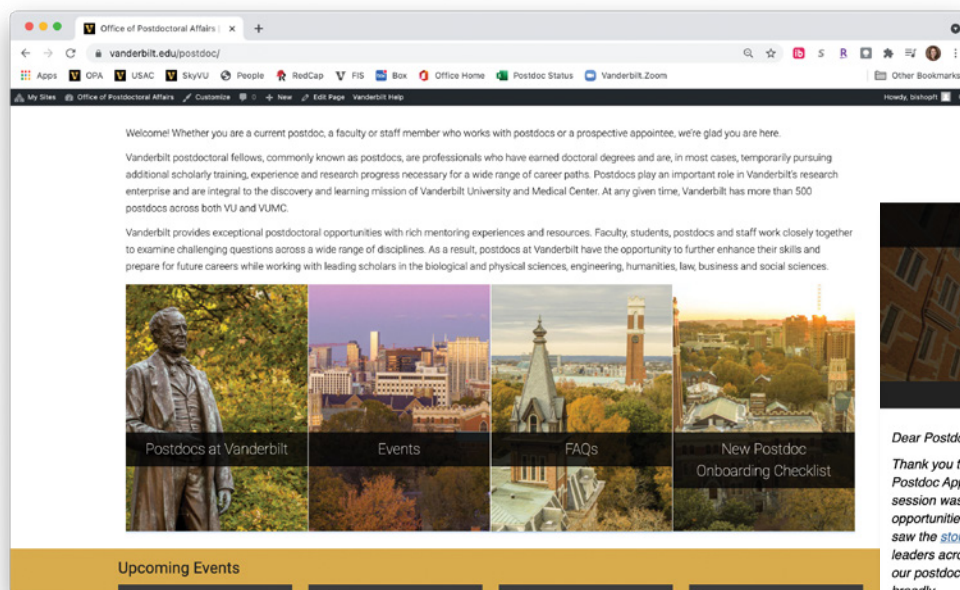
Office of Postdoctoral Affairs | ×

vanderbilt.edu/postdoc/

Apps OPA USAC SkyVU People RedCap FIS Box Office Home Postdoc Status Vanderbilt.Zoom Other Bookmarks

My Sites Office of Postdoctoral Affairs Customize 0 + New Edit Page Vanderbilt Help Howdy, bishopft

Welcome! Whether you are a current postdoc, a faculty or staff member who works with postdocs or a prospective appointee, we're glad you are here.

Vanderbilt postdoctoral fellows, commonly known as postdocs, are professionals who have earned doctoral degrees and are, in most cases, temporarily pursuing additional scholarly training, experience and research progress necessary for a wide range of career paths. Postdocs play an important role in Vanderbilt's research enterprise and are integral to the discovery and learning mission of Vanderbilt University and Medical Center. At any given time, Vanderbilt has more than 500 postdocs across both VU and VUMC.

Vanderbilt provides exceptional postdoctoral opportunities with rich mentoring experiences and resources. Faculty, students, postdocs and staff work closely together to examine challenging questions across a wide range of disciplines. As a result, postdocs at Vanderbilt have the opportunity to further enhance their skills and prepare for future careers while working with leading scholars in the biological and physical sciences, engineering, humanities, law, business and social sciences.

Postdocs at Vanderbilt

Events

FAQs

New Postdoc Onboarding Checklist

Upcoming Events

Dear Postdo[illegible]

Thank you t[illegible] Postdoc App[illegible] session was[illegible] opportunitie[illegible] saw the sto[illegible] leaders acro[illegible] our postdoc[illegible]